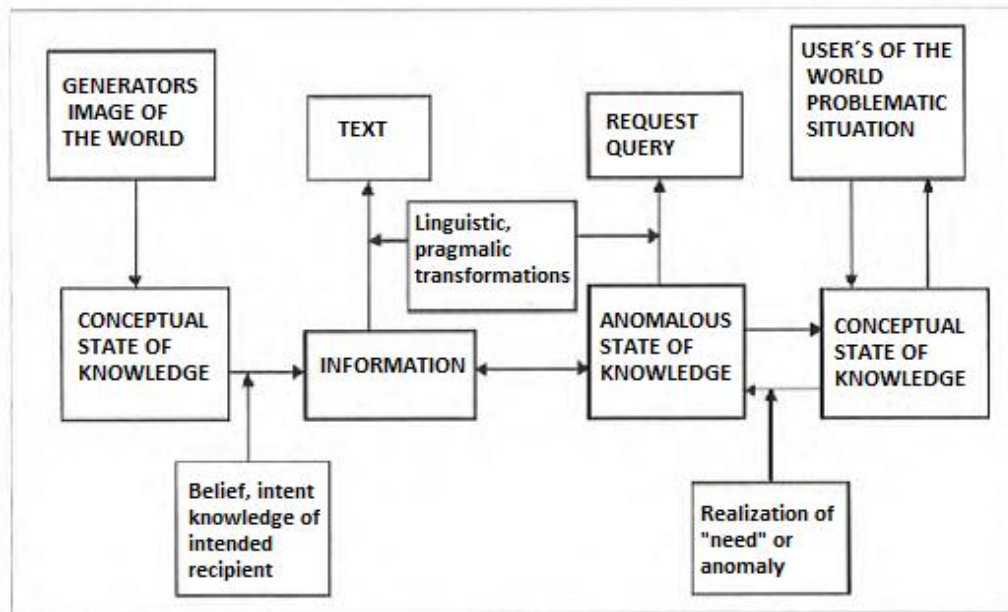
GENERATORS IMAGE OF THE WORLD

TEXT

REQUEST QUERY

USER´S OF THE WORLD PROBLEMATIC SITUATION

Linguistic, pragmalic transformations

CONCEPTUAL STATE OF KNOWLEDGE

INFORMATION

ANOMALOUS STATE OF KNOWLEDGE

CONCEPTUAL STATE OF KNOWLEDGE

Belief, intent knowledge of intended recipient

Realization of "need" or anomaly